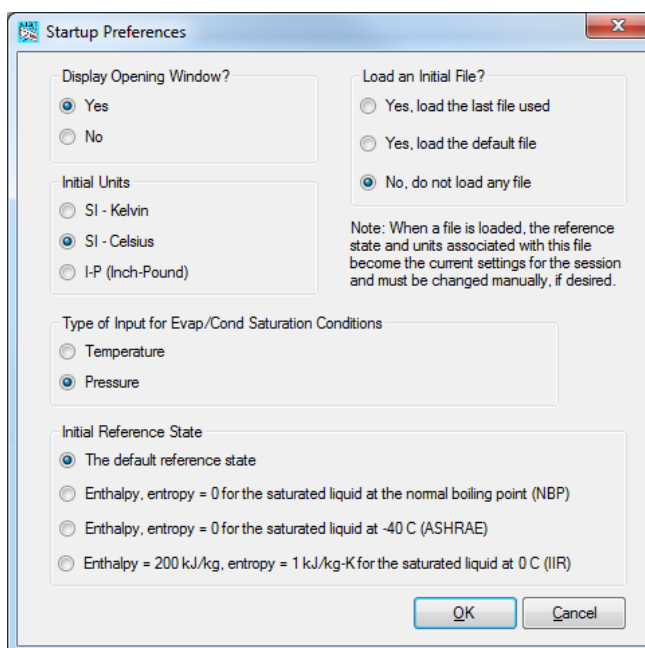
Startup Preferences

Display Opening Window?
Yes
No

Load an Initial File?
Yes, load the last file used
Yes, load the default file
No, do not load any file

Initial Units
SI - Kelvin
SI - Celsius
I-P (Inch-Pound)

Note: When a file is loaded, the reference state and units associated with this file become the current settings for the session and must be changed manually, if desired.

Type of Input for Evap/Cond Saturation Conditions
Temperature
Pressure

Initial Reference State
The default reference state
Enthalpy, entropy = 0 for the saturated liquid at the normal boiling point (NBP)
Enthalpy, entropy = 0 for the saturated liquid at -40 C (ASHRAE)
Enthalpy = 200 kJ/kg, entropy = 1 kJ/kg-K for the saturated liquid at 0 C (IIR)

OK
Cancel